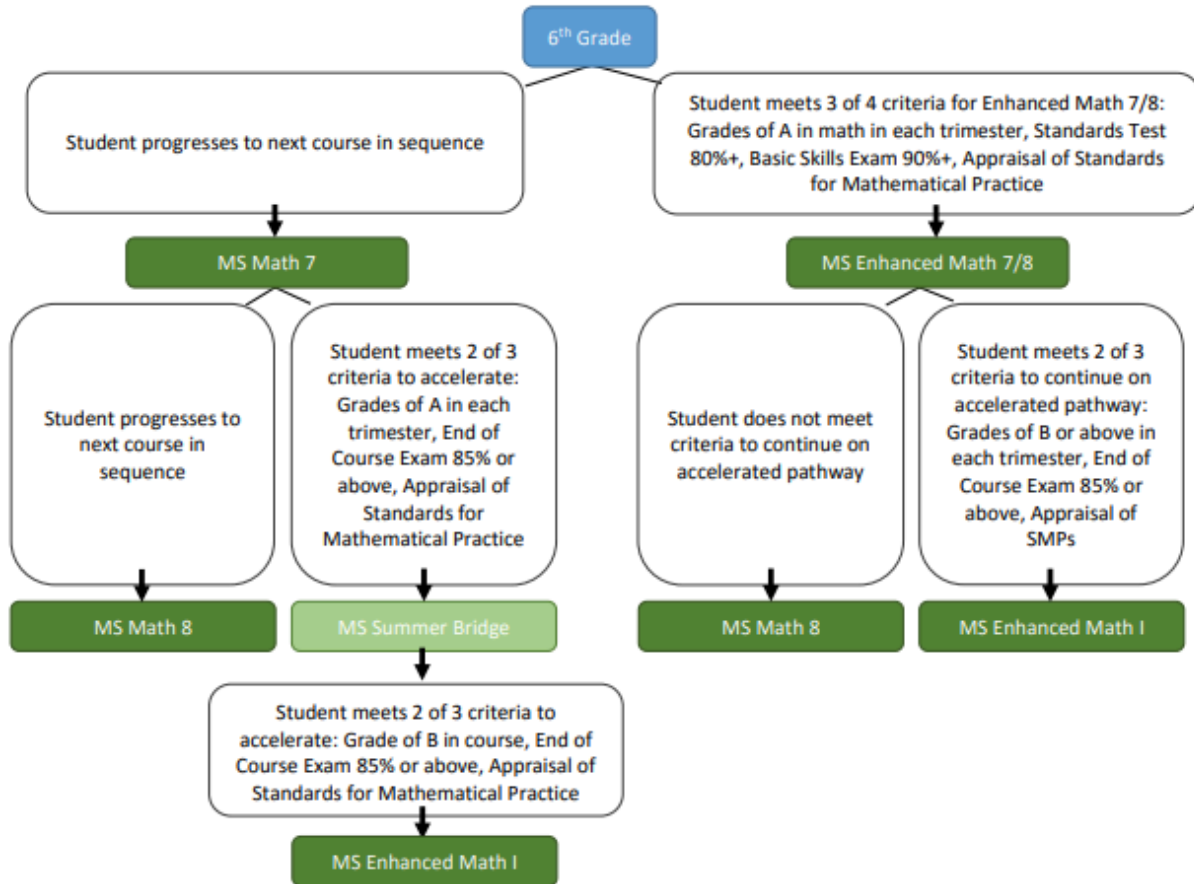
$6^{th}$ Grade

Student progresses to next course in sequence

Student meets 3 of 4 criteria for Enhanced Math 7/8: Grades of A in math in each trimester, Standards Test 80%+, Basic Skills Exam 90%+, Appraisal of Standards for Mathematical Practice

MS Math 7

MS Enhanced Math 7/8

Student progresses to next course in sequence

Student meets 2 of 3 criteria to accelerate: Grades of A in each trimester, End of Course Exam 85% or above, Appraisal of Standards for Mathematical Practice

Student does not meet criteria to continue on accelerated pathway

Student meets 2 of 3 criteria to continue on accelerated pathway: Grades of B or above in each trimester, End of Course Exam 85% or above, Appraisal of SMPs

MS Math 8

MS Summer Bridge

MS Math 8

MS Enhanced Math I

Student meets 2 of 3 criteria to accelerate: Grade of B in course, End of Course Exam 85% or above, Appraisal of Standards for Mathematical Practice

MS Enhanced Math I